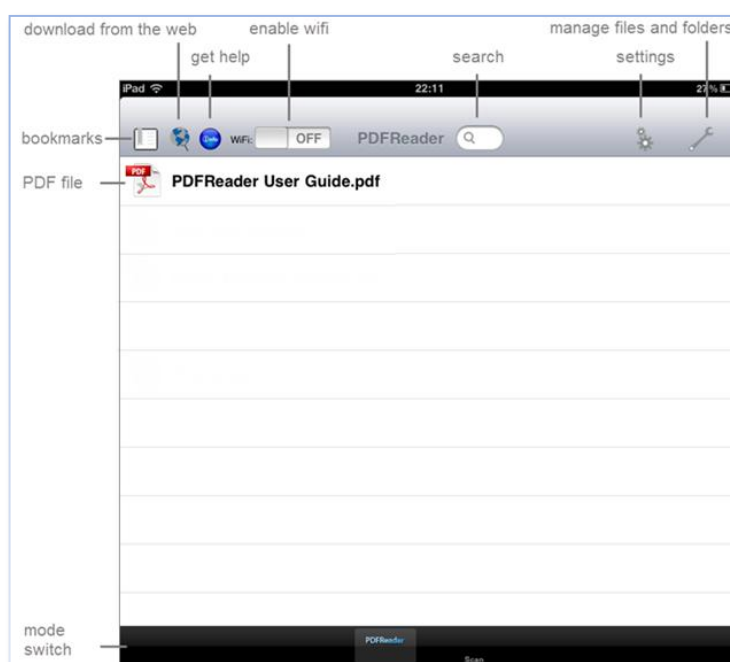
download from the web

get help

enable wifi

search

manage files and folders

settings

iPad

22:11

2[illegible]%

bookmarks

WiFi:

OFF

PDFReader

PDF file

PDF

PDFReader User Guide.pdf

mode switch

PDFReader

Scan